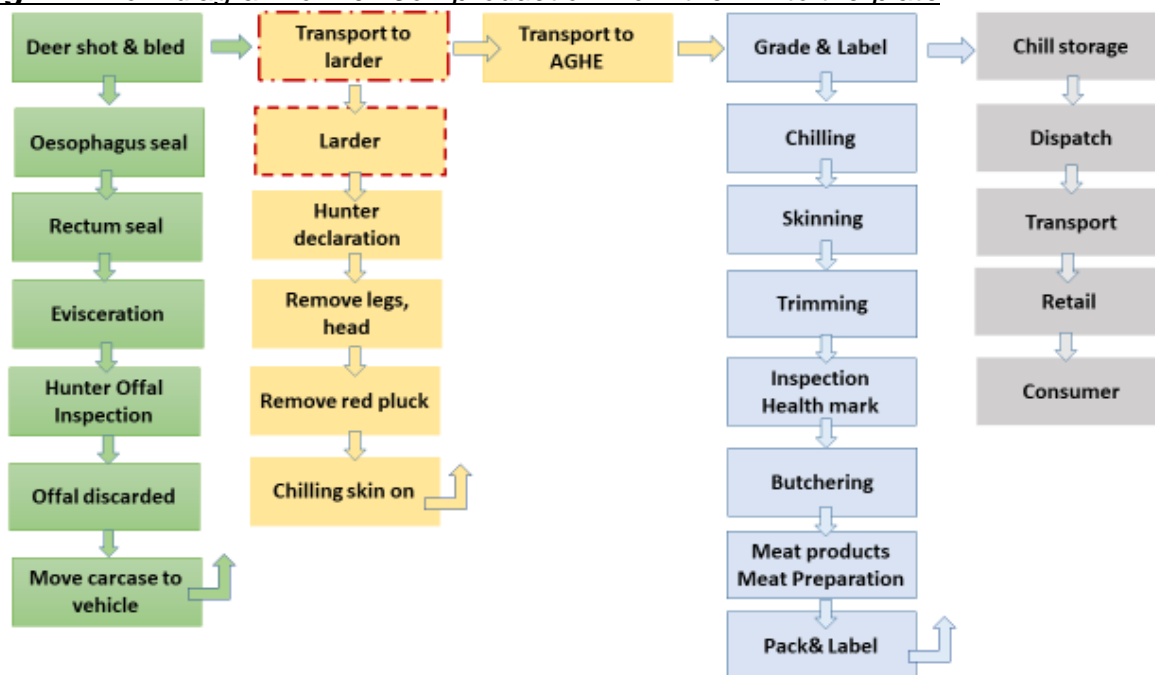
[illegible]

Deer shot & bled

Oesophagus seal

Rectum seal

Evisceration

Hunter Offal Inspection

Offal discarded

Move carcase to vehicle

Transport to larder

Larder

Hunter declaration

Remove legs, head

Remove red pluck

Chilling skin on

Transport to AGHE

Grade & Label

Chilling

Skinning

Trimming

Inspection Health mark

Butchering

Meat products Meat Preparation

Pack& Label

Chill storage

Dispatch

Transport

Retail

Consumer